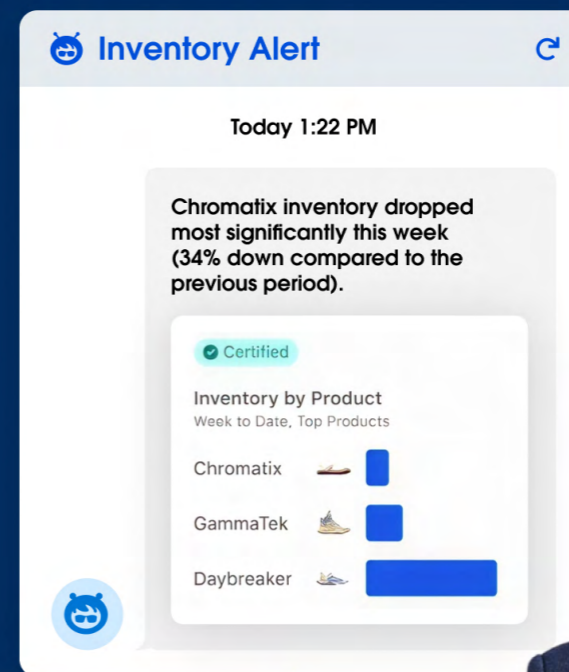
Inventory Alert

Today 1:22 PM

Chromatix inventory dropped most significantly this week (34% down compared to the previous period).

Certified

Inventory by Product
Week to Date, Top Products

Chromatix
GammaTek
Daybreaker